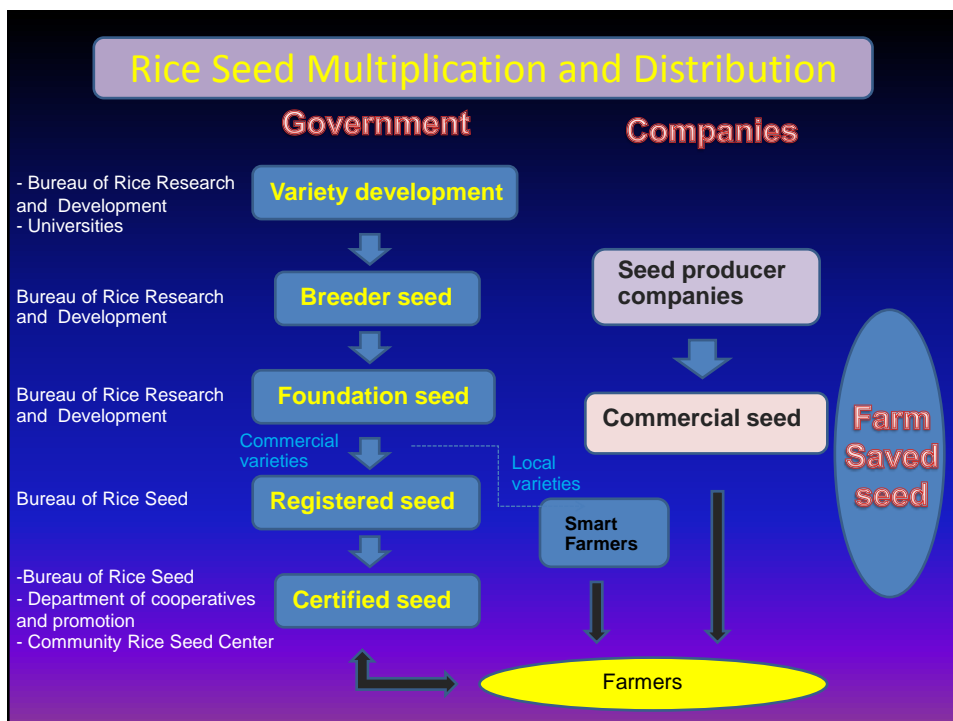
Rice Seed Multiplication and Distribution

Government

Companies

- Bureau of Rice Research and Development
- Universities

Variety development

Bureau of Rice Research and Development

Breeder seed

Seed producer companies

Bureau of Rice Research and Development

Foundation seed

Commercial seed

Farm Saved seed

Commercial varieties

Local varieties

Bureau of Rice Seed

Registered seed

Smart Farmers

-Bureau of Rice Seed
- Department of cooperatives and promotion
- Community Rice Seed Center

Certified seed

Farmers